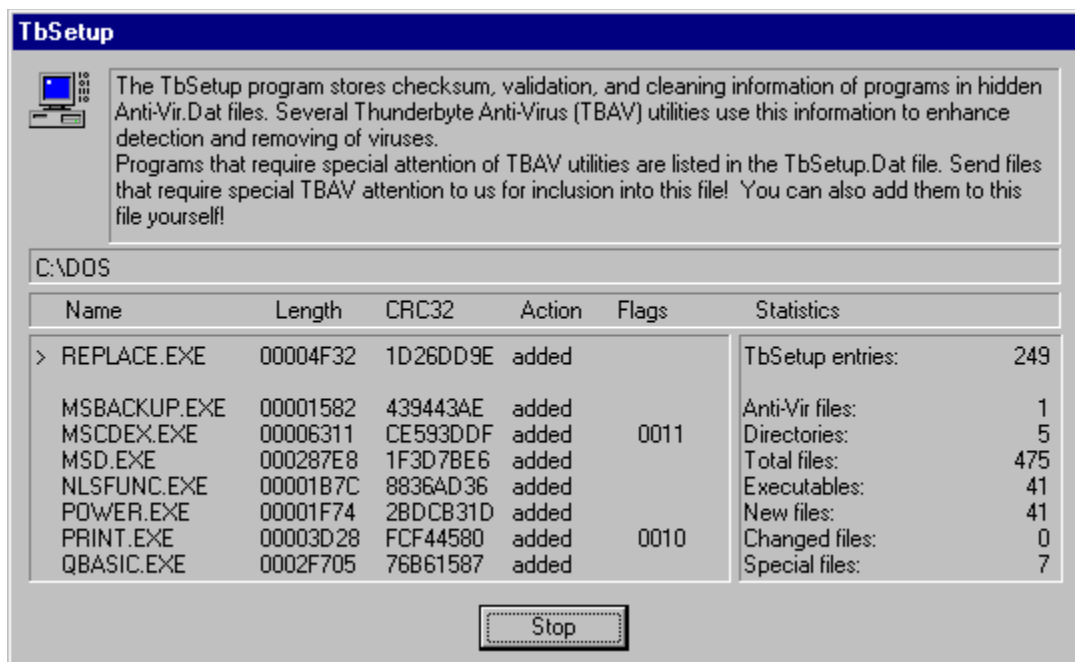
TbSetup

The TbSetup program stores checksum, validation, and cleaning information of programs in hidden Anti-Vir.Dat files. Several Thunderbyte Anti-Virus (TBAV) utilities use this information to enhance detection and removing of viruses.
Programs that require special attention of TBAV utilities are listed in the TbSetup.Dat file. Send files that require special TBAV attention to us for inclusion into this file! You can also add them to this file yourself!

C:\DOS

| Name | Length | CRC32 | Action | Flags |
|---|---|---|---|---|
| > REPLACE.EXE | 00004F32 | 1D26DD9E | added | |
| MSBACKUP.EXE | 00001582 | 439443AE | added | |
| MSCDEX.EXE | 00006311 | CE593DDF | added | 0011 |
| MSD.EXE | 000287E8 | 1F3D7BE6 | added | |
| NLSFUNC.EXE | 00001B7C | 8836AD36 | added | |
| POWER.EXE | 00001F74 | 2BDCB31D | added | |
| PRINT.EXE | 00003D28 | FCF44580 | added | 0010 |
| QBASIC.EXE | 0002F705 | 76B61587 | added | |

| Statistics | |
|---|---|
| TbSetup entries: | 249 |
| Anti-Vir files: | 1 |
| Directories: | 5 |
| Total files: | 475 |
| Executables: | 41 |
| New files: | 41 |
| Changed files: | 0 |
| Special files: | 7 |

Stop